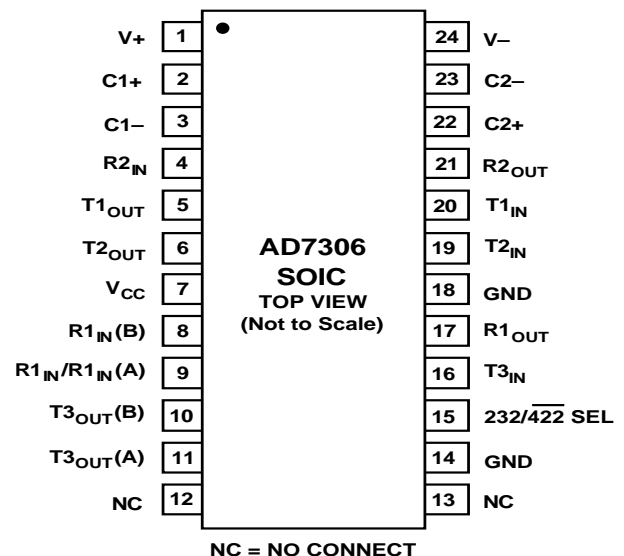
V+ 1
C1+ 2
C1– 3
R2$_{IN}$ 4
T1$_{OUT}$ 5
T2$_{OUT}$ 6
V$_{CC}$ 7
R1$_{IN}$(B) 8
R1$_{IN}$/R1$_{IN}$(A) 9
T3$_{OUT}$(B) 10
T3$_{OUT}$(A) 11
NC 12

AD7306
SOIC
TOP VIEW
(Not to Scale)

24 V–
23 C2–
22 C2+
21 R2$_{OUT}$
20 T1$_{IN}$
19 T2$_{IN}$
18 GND
17 R1$_{OUT}$
16 T3$_{IN}$
15 232/$\overline{422}$ SEL
14 GND
13 NC

NC = NO CONNECT